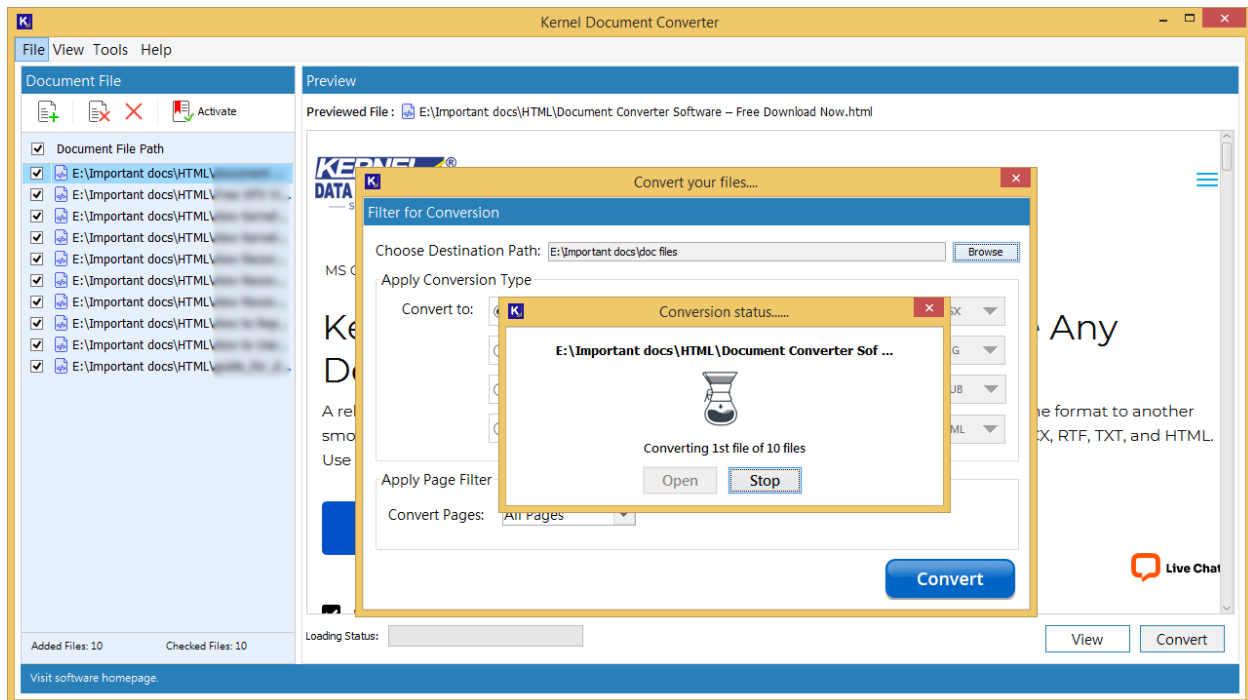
Kernel Document Converter

File View Tools Help

Document File

Activate

Document File Path

E:\Important docs\HTML\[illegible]
E:\Important docs\HTML\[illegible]
E:\Important docs\HTML\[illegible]
E:\Important docs\HTML\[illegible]
E:\Important docs\HTML\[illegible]
E:\Important docs\HTML\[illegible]
E:\Important docs\HTML\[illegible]
E:\Important docs\HTML\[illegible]
E:\Important docs\HTML\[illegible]
E:\Important docs\HTML\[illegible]

Added Files: 10
Checked Files: 10

Preview

Previewed File : E:\Important docs\HTML\Document Converter Software – Free Download Now.html

KERNEL®
DATA

MS

Ke Any
De

A rel e format to another
smo X, RTF, TXT, and HTML.
Use

Live Chat

Convert your files....

Filter for Conversion

Choose Destination Path: E:\Important docs\doc files
Browse

Apply Conversion Type

Convert to:

SX
G
UB
ML

Apply Page Filter

Convert Pages: All Pages

Convert

Conversion status......

E:\Important docs\HTML\Document Converter Sof ...

Converting 1st file of 10 files

Open
Stop

Loading Status:

View
Convert

Visit software homepage.